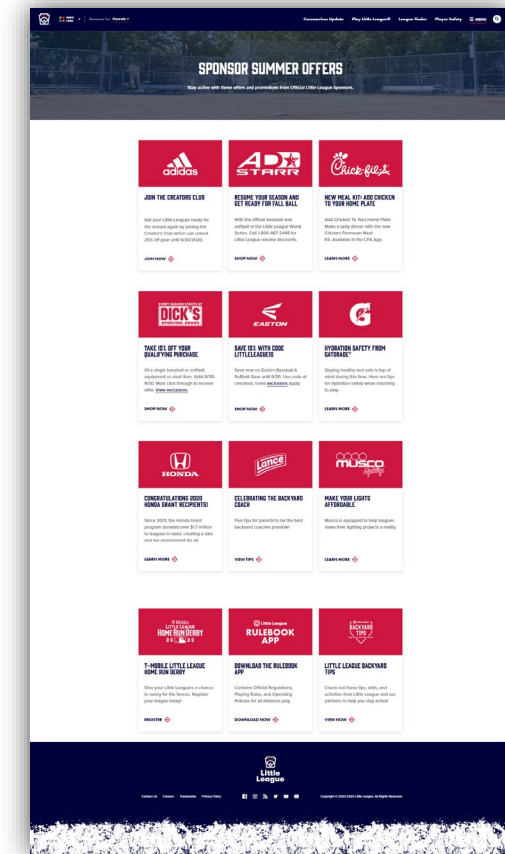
Coronavirus Update Play Little League® League Finder Player Safety MENU

SPONSOR SUMMER OFFERS

Stay active with these offers and promotions from Official Little League Sponsors.

adidas

JOIN THE CREATORS CLUB

Get your Little League ready for the season again by joining the Creator's Club which can unlock 25% off gear until 9/30/2020.

JOIN NOW

AD STARR

RESUME YOUR SEASON AND GET READY FOR FALL BALL

With the official baseball and softball of the Little League World Series. Call 1-800-487-2488 for Little League volume discounts.

SHOP NOW

Chick-fil-A

NEW MEAL KIT: ADD CHICKEN TO YOUR HOME PLATE

Add Chicken To Your Home Plate. Make a tasty dinner with the new Chicken Parmesan Meal Kit. Available in the CFA App.

LEARN MORE

EVERY SEASON STARTS AT DICK'S SPORTING GOODS

TAKE 15% OFF YOUR QUALIFYING PURCHASE

Of a single baseball or softball equipment or cleat item. Valid 8/30-9/30. Must click through to receive offer. View exclusions.

SHOP NOW

EASTON

SAVE 15% WITH CODE LITTLELEAGUE15

Save now on Easton Baseball & Softball Gear until 9/30. Use code at checkout; some exclusions apply.

SHOP NOW

G

HYDRATION SAFETY FROM GATORADE®

Staying healthy and safe is top of mind during this time. Here are tips for hydration safety when returning to play.

LEARN MORE

HONDA

CONGRATULATIONS 2020 HONDA GRANT RECIPIENTS!

Since 2001, the Honda Grant program donated over $1.7 million to leagues in need, creating a safe and fun environment for all.

LEARN MORE

Lance

CELEBRATING THE BACKYARD COACH

Five tips for parents to be the best backyard coaches possible!

VIEW TIPS

musco lighting

MAKE YOUR LIGHTS AFFORDABLE

Musco is equipped to help leagues make their lighting projects a reality.

LEARN MORE

T-Mobile LITTLE LEAGUE HOME RUN DERBY 2020

T-MOBILE LITTLE LEAGUE HOME RUN DERBY

Give your Little Leaguers a chance to swing for the fences. Register your league today!

REGISTER

Little League RULEBOOK APP

DOWNLOAD THE RULEBOOK APP

Contains Official Regulations, Playing Rules, and Operating Policies for all divisions play.

DOWNLOAD NOW

BACKYARD TIPS

LITTLE LEAGUE BACKYARD TIPS

Check out these tips, drills, and activities from Little League and our partners to help you stay active!

VIEW NOW

Little League

Contact Us Careers Trademarks Privacy Policy

Copyright © 2000-2020 Little League. All Rights Reserved.